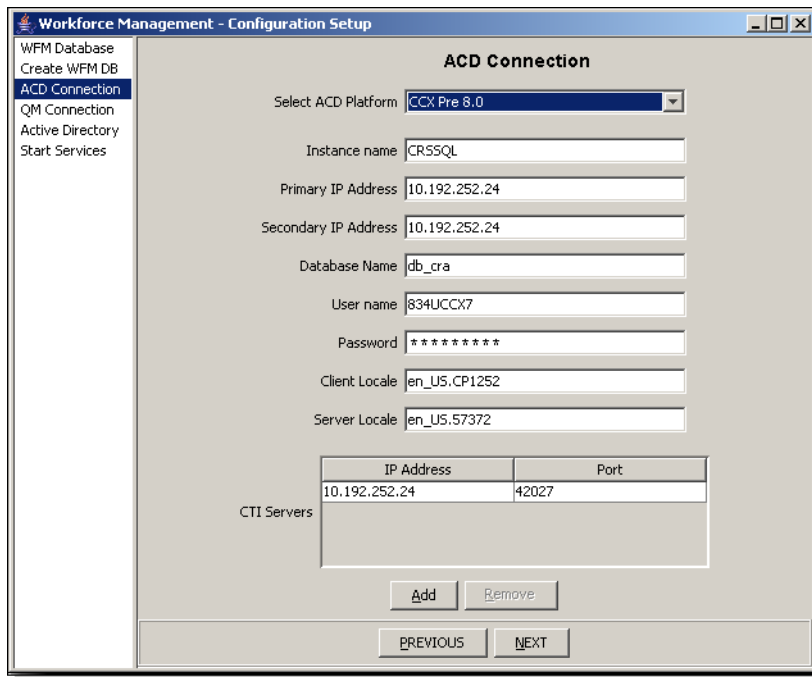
Workforce Management - Configuration Setup

WFM Database
Create WFM DB
ACD Connection
QM Connection
Active Directory
Start Services

ACD Connection

Select ACD Platform CCX Pre 8.0

Instance name CRSSQL

Primary IP Address 10.192.252.24

Secondary IP Address 10.192.252.24

Database Name db_cra

User name 834UCCX7

Password *********

Client Locale en_US.CP1252

Server Locale en_US.57372

CTI Servers

| IP Address | Port |
|---|---|
| 10.192.252.24 | 42027 |

Add Remove

PREVIOUS NEXT